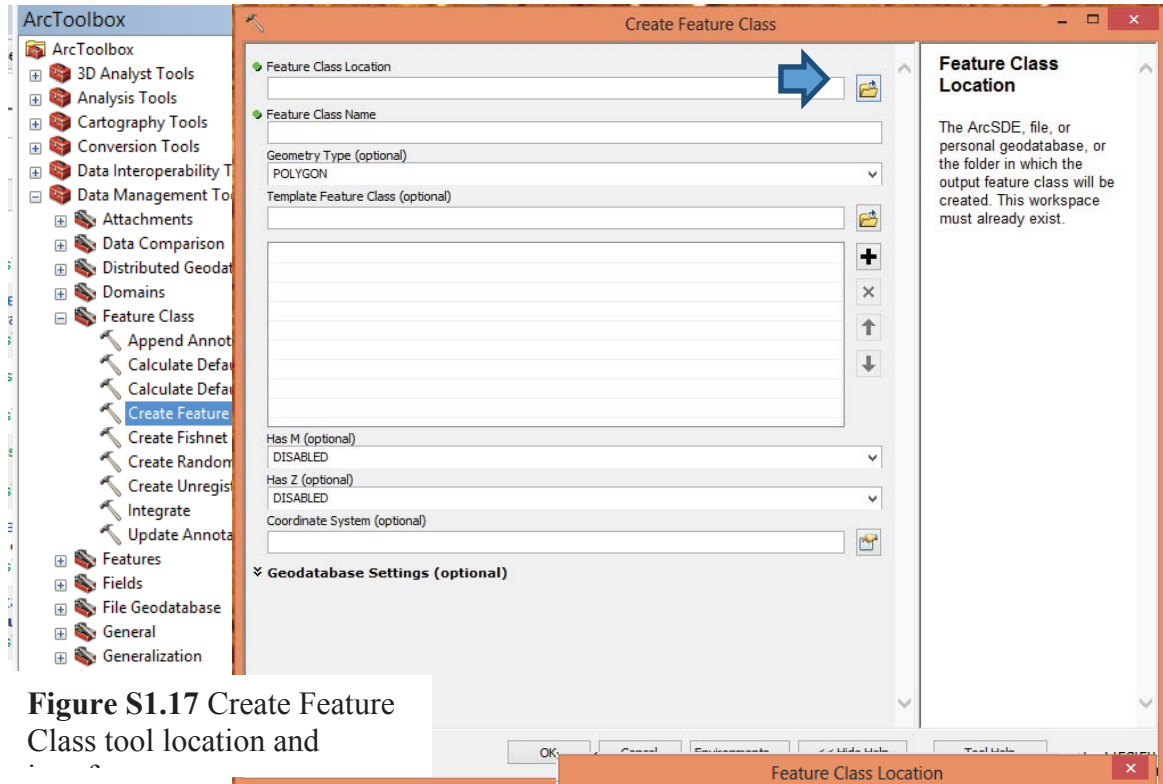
ArcToolbox

ArcToolbox
3D Analyst Tools
Analysis Tools
Cartography Tools
Conversion Tools
Data Interoperability T
Data Management To
Attachments
Data Comparison
Distributed Geodat
Domains
Feature Class
Append Annot
Calculate Defa
Calculate Defa
Create Feature
Create Fishnet
Create Random
Create Unregis
Integrate
Update Annota
Features
Fields
File Geodatabase
General
Generalization

Create Feature Class

Feature Class Location

Feature Class Name

Geometry Type (optional)
POLYGON

Template Feature Class (optional)

Has M (optional)
DISABLED

Has Z (optional)
DISABLED

Coordinate System (optional)

Geodatabase Settings (optional)

Feature Class Location

The ArcSDE, file, or personal geodatabase, or the folder in which the output feature class will be created. This workspace must already exist.

OK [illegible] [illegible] << Hide Help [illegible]

Feature Class Location

**Figure S1.17** Create Feature Class tool location and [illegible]